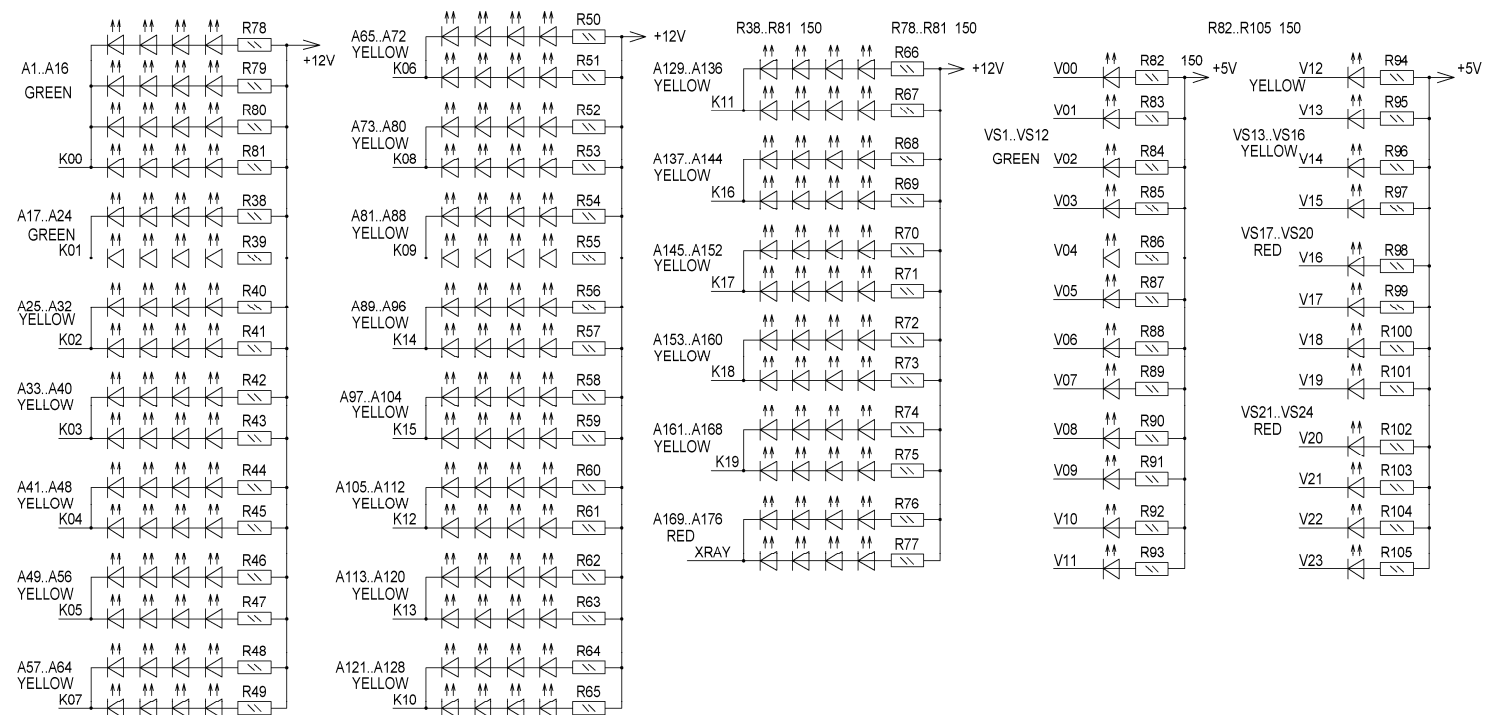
R78
+12V
A1..A16
GREEN
R79
R80
K00
R81
A17..A24
GREEN
K01
R38
R39
A25..A32
YELLOW
K02
R40
R41
A33..A40
YELLOW
K03
R42
R43
A41..A48
YELLOW
K04
R44
R45
A49..A56
YELLOW
K05
R46
R47
A57..A64
YELLOW
K07
R48
R49

A65..A72
YELLOW
K06
R50
+12V
R51
A73..A80
YELLOW
K08
R52
R53
A81..A88
YELLOW
K09
R54
R55
A89..A96
YELLOW
K14
R56
R57
A97..A104
YELLOW
K15
R58
R59
A105..A112
YELLOW
K12
R60
R61
A113..A120
YELLOW
K13
R62
R63
A121..A128
YELLOW
K10
R64
R65

R38..R81 150
R78..R81 150
A129..A136
YELLOW
K11
R66
+12V
R67
A137..A144
YELLOW
K16
R68
R69
A145..A152
YELLOW
K17
R70
R71
A153..A160
YELLOW
K18
R72
R73
A161..A168
YELLOW
K19
R74
R75
A169..A176
RED
XRAY
R76
R77

R82..R105 150
VS1..VS12
GREEN
V00
R82
150
+5V
V01
R83
V02
R84
V03
R85
V04
R86
V05
R87
V06
R88
V07
R89
V08
R90
V09
R91
V10
R92
V11
R93

V12
YELLOW
R94
+5V
V13
R95
VS13..VS16
YELLOW
V14
R96
V15
R97
VS17..VS20
RED
V16
R98
V17
R99
V18
R100
V19
R101
VS21..VS24
RED
V20
R102
V21
R103
V22
R104
V23
R105